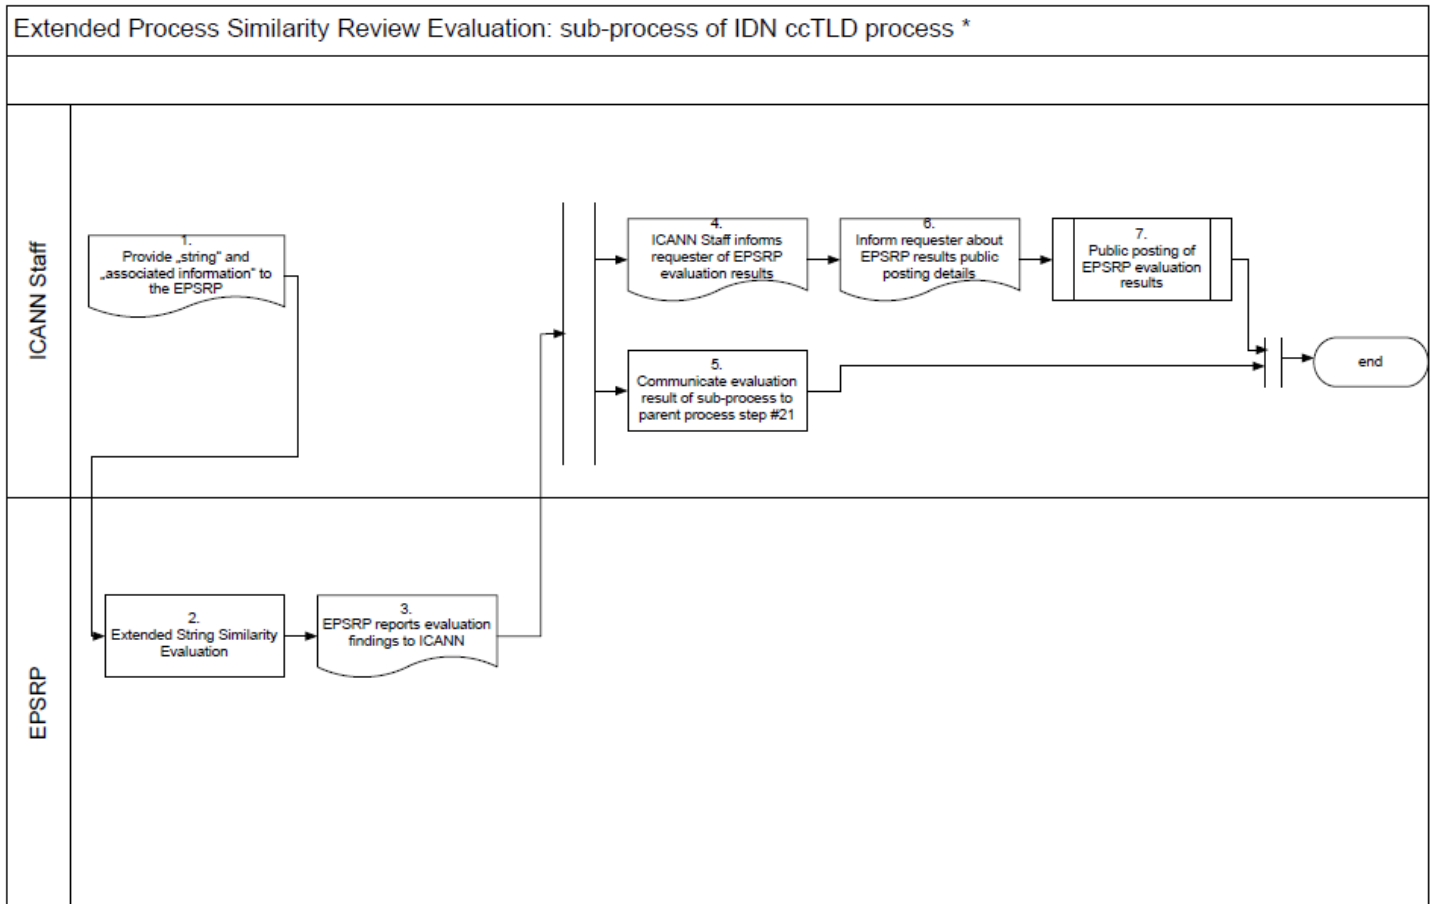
Extended Process Similarity Review Evaluation: sub-process of IDN ccTLD process *

ICANN Staff

1.
Provide „string" and „associated information" to the EPSRP

4.
ICANN Staff informs requester of EPSRP evaluation results

6.
Inform requester about EPSRP results public posting details

7.
Public posting of EPSRP evaluation results

5.
Communicate evaluation result of sub-process to parent process step #21

end

EPSRP

2.
Extended String Similarity Evaluation

3.
EPSRP reports evaluation findings to ICANN